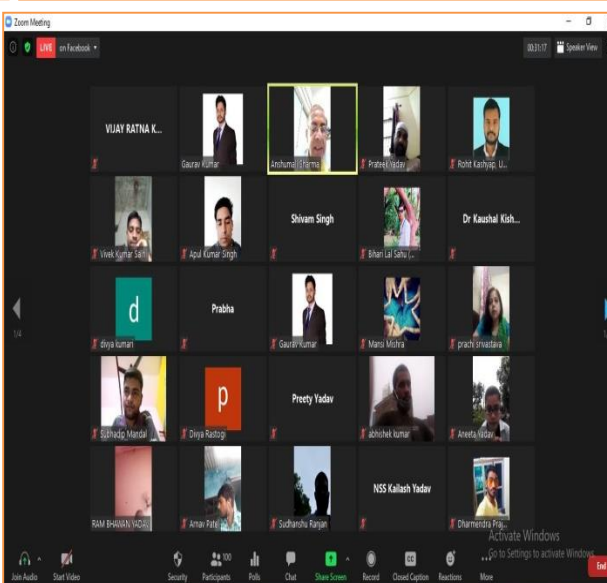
Zoom Meeting

LIVE on Facebook

00:31:17 Speaker View

VIJAY RATNA K...

Gaurav Kumar

Anshumal Sharma

Prateek Yadav

Rohit Kashyap, U...

Vivek Kumar Sahi

Apul Kumar Singh

Shivam Singh

Bihari Lal Sahu (...

Dr Kaushal Kish...

1/4

d

divya kumari

Prabha

Gaurav Kumar

Mansi Mishra

prachi srivastava

Subhadip Mandal

p

Divya Rastogi

Preety Yadav

abhishek kumar

Aneeta Yadav

RAM BHAWAN YADAV

Arnav Patel

Sudhanshu Ranjan

NSS Kailash Yadav

Dharmendra Praj...

Activate Windows
Go to Settings to activate Windows.

Join Audio

Start Video

Security

100 Participants

Polls

Chat

Share Screen

Record

Closed Caption

Reactions

More

End